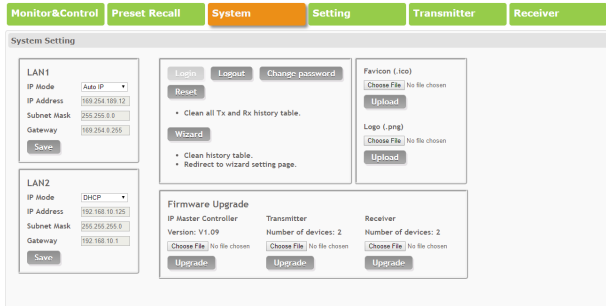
Monitor&Control Preset Recall System Setting Transmitter Receiver

System Setting

LAN1
IP Mode Auto IP
IP Address 169.254.189.12
Subnet Mask 255.255.0.0
Gateway 169.254.0.255
Save

LAN2
IP Mode DHCP
IP Address 192.168.10.125
Subnet Mask 255.255.255.0
Gateway 192.168.10.1
Save

Login Logout Change password
Reset
• Clean all Tx and Rx history table.
Wizard
• Clean history table.
• Redirect to wizard setting page.

Favicon (.ico)
Choose File No file chosen
Upload
Logo (.png)
Choose File No file chosen
Upload

Firmware Upgrade
IP Master Controller
Version: V1.09
Choose File No file chosen
Upgrade
Transmitter
Number of devices: 2
Choose File No file chosen
Upgrade
Receiver
Number of devices: 2
Choose File No file chosen
Upgrade